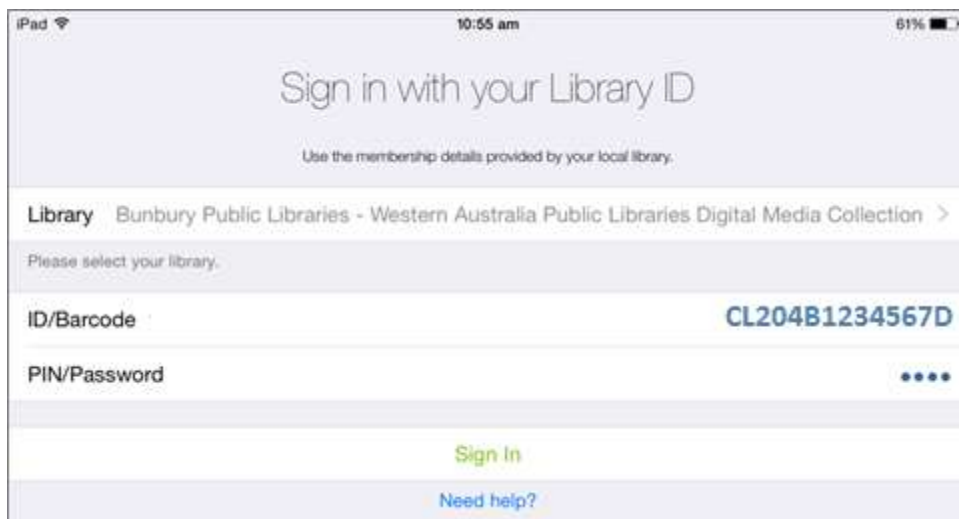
iPad

10:55 am

61%

Sign in with your Library ID

Use the membership details provided by your local library.

Library Bunbury Public Libraries - Western Australia Public Libraries Digital Media Collection >

Please select your library.

ID/Barcode CL204B1234567D

PIN/Password ••••

Sign In

Need help?